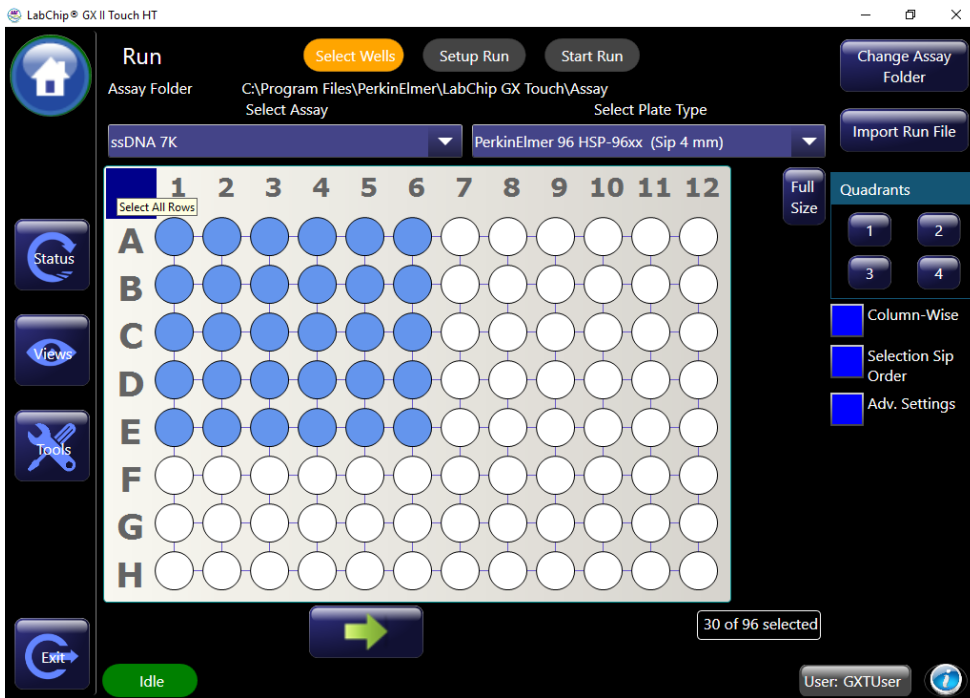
LabChip® GX II Touch HT

Run

Select Wells

Setup Run

Start Run

Change Assay Folder

Assay Folder

C:\Program Files\PerkinElmer\LabChip GX Touch\Assay

Select Assay

Select Plate Type

ssDNA 7K

PerkinElmer 96 HSP-96xx (Sip 4 mm)

Import Run File

Select All Rows

| | 1 | 2 | 3 | 4 | 5 | 6 | 7 | 8 | 9 | 10 | 11 | 12 |
|---|---|---|---|---|---|---|---|---|---|---|---|---|
| A | | | | | | | | | | | | |
| B | | | | | | | | | | | | |
| C | | | | | | | | | | | | |
| D | | | | | | | | | | | | |
| E | | | | | | | | | | | | |
| F | | | | | | | | | | | | |
| G | | | | | | | | | | | | |
| H | | | | | | | | | | | | |

Full Size

Quadrants

1

2

3

4

Column-Wise

Selection Sip Order

Adv. Settings

Status

Views

Tools

30 of 96 selected

Exit

Idle

User: GXTUser